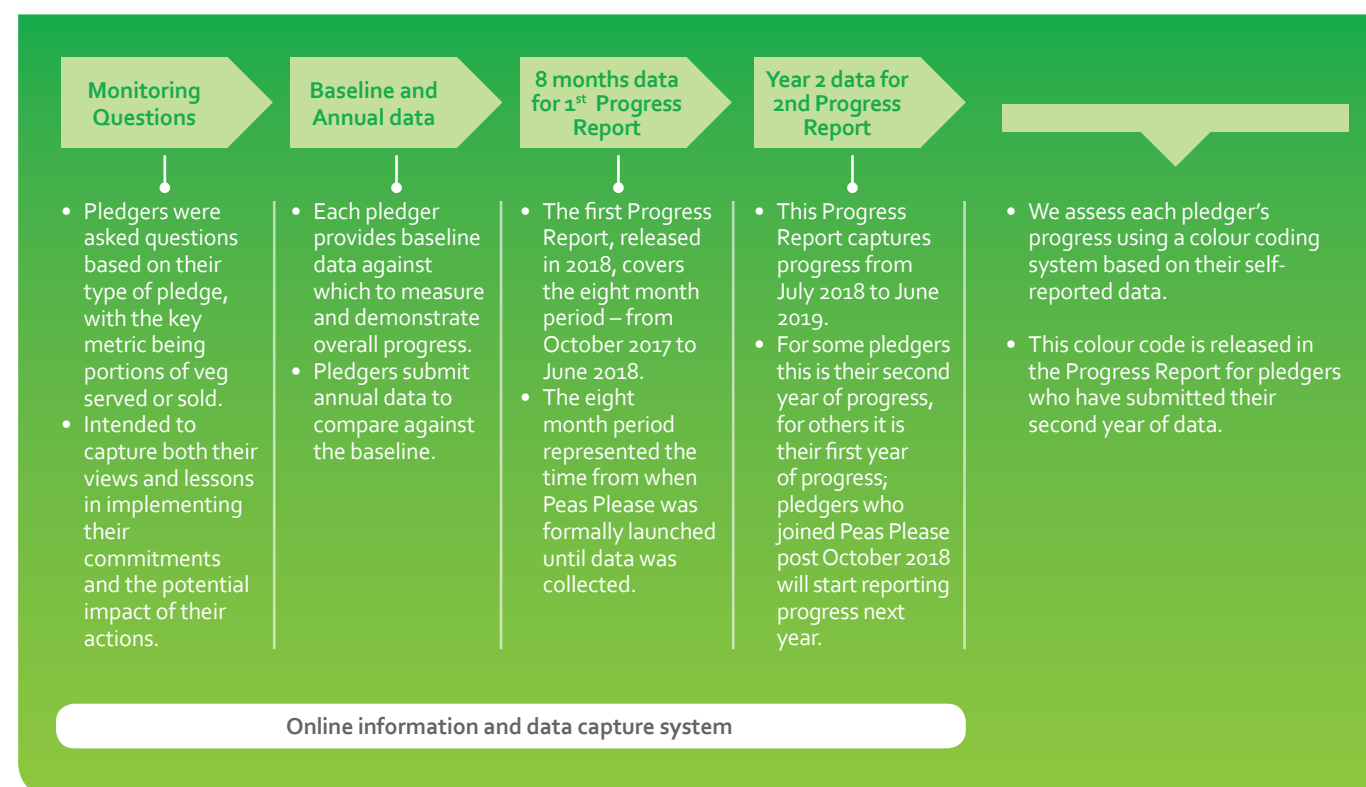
Monitoring Questions

Baseline and Annual data

8 months data for 1$^{st}$ Progress Report

Year 2 data for 2nd Progress Report

- Pledgers were asked questions based on their type of pledge, with the key metric being portions of veg served or sold.
- Intended to capture both their views and lessons in implementing their commitments and the potential impact of their actions.

- Each pledger provides baseline data against which to measure and demonstrate overall progress.
- Pledgers submit annual data to compare against the baseline.

- The first Progress Report, released in 2018, covers the eight month period – from October 2017 to June 2018.
- The eight month period represented the time from when Peas Please was formally launched until data was collected.

- This Progress Report captures progress from July 2018 to June 2019.
- For some pledgers this is their second year of progress, for others it is their first year of progress; pledgers who joined Peas Please post October 2018 will start reporting progress next year.

- We assess each pledger's progress using a colour coding system based on their self-reported data.

- This colour code is released in the Progress Report for pledgers who have submitted their second year of data.

Online information and data capture system